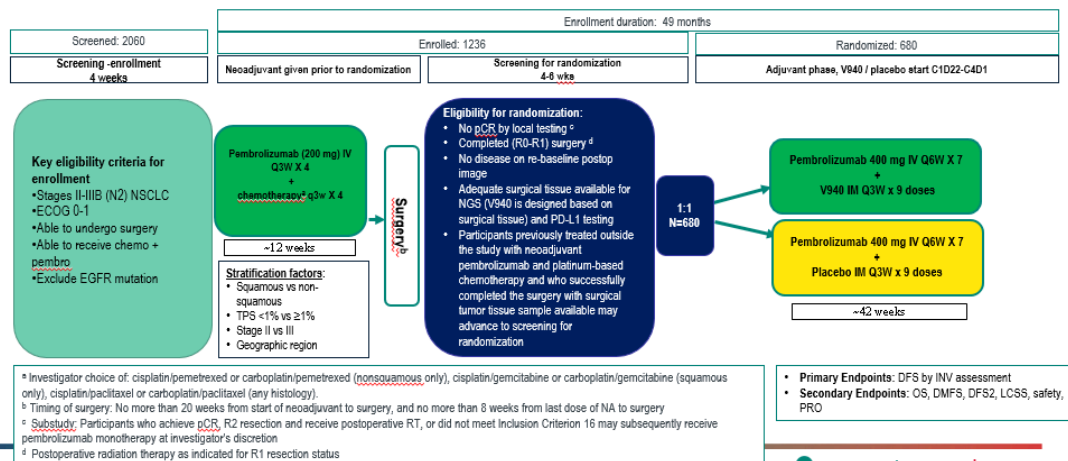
Enrollment duration: 49 months

Screened: 2060

Enrolled: 1236

Randomized: 680

Screening -enrollment
4 weeks

Neoadjuvant given prior to randomization

Screening for randomization
4-6 wks

Adjuvant phase, V940 / placebo start C1D22-C4D1

Key eligibility criteria for enrollment
•Stages II-IIIB (N2) NSCLC
•ECOG 0-1
•Able to undergo surgery
•Able to receive chemo + pembro
•Exclude EGFR mutation

Pembrolizumab (200 mg) IV Q3W X 4
+
chemotherapy$^{a}$ q3w X 4

~12 weeks

Stratification factors:
• Squamous vs non-squamous
• TPS <1% vs ≥1%
• Stage II vs III
• Geographic region

Surgery$^{b}$

Eligibility for randomization:
• No pCR by local testing $^{c}$
• Completed (R0-R1) surgery $^{d}$
• No disease on re-baseline postop image
• Adequate surgical tissue available for NGS (V940 is designed based on surgical tissue) and PD-L1 testing
• Participants previously treated outside the study with neoadjuvant pembrolizumab and platinum-based chemotherapy and who successfully completed the surgery with surgical tumor tissue sample available may advance to screening for randomization

1:1
N=680

Pembrolizumab 400 mg IV Q6W X 7
+
V940 IM Q3W x 9 doses

Pembrolizumab 400 mg IV Q6W X 7
+
Placebo IM Q3W x 9 doses

~42 weeks

$^{a}$ Investigator choice of: cisplatin/pemetrexed or carboplatin/pemetrexed (nonsquamous only), cisplatin/gemcitabine or carboplatin/gemcitabine (squamous only), cisplatin/paclitaxel or carboplatin/paclitaxel (any histology).
$^{b}$ Timing of surgery: No more than 20 weeks from start of neoadjuvant to surgery, and no more than 8 weeks from last dose of NA to surgery
$^{c}$ Substudy: Participants who achieve pCR, R2 resection and receive postoperative RT, or did not meet Inclusion Criterion 16 may subsequently receive pembrolizumab monotherapy at investigator's discretion
$^{d}$ Postoperative radiation therapy as indicated for R1 resection status

• Primary Endpoints: DFS by INV assessment
• Secondary Endpoints: OS, DMFS, DFS2, LCSS, safety, PRO